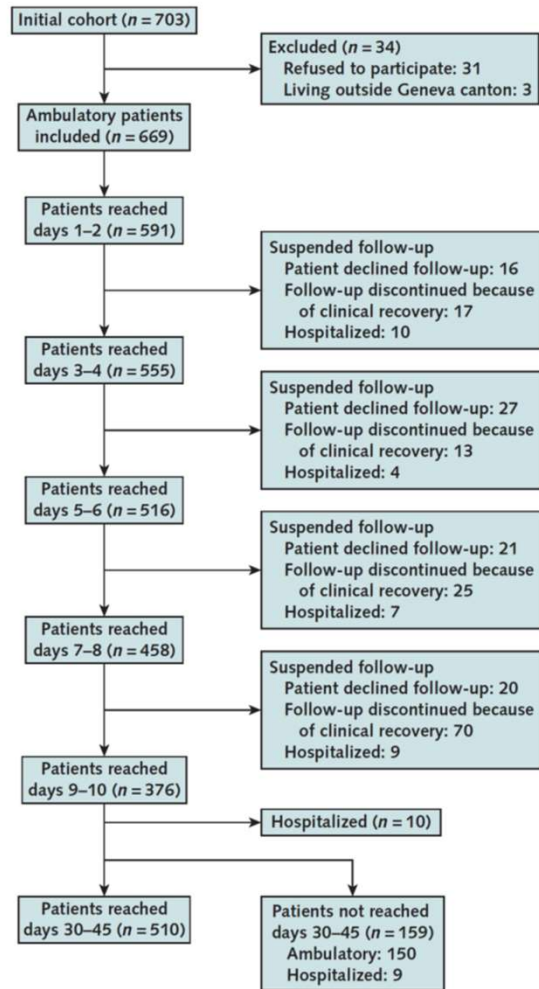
Initial cohort ($n = 703$)

Excluded ($n = 34$)
Refused to participate: 31
Living outside Geneva canton: 3

Ambulatory patients included ($n = 669$)

Patients reached days 1–2 ($n = 591$)

Suspended follow-up
Patient declined follow-up: 16
Follow-up discontinued because of clinical recovery: 17
Hospitalized: 10

Patients reached days 3–4 ($n = 555$)

Suspended follow-up
Patient declined follow-up: 27
Follow-up discontinued because of clinical recovery: 13
Hospitalized: 4

Patients reached days 5–6 ($n = 516$)

Suspended follow-up
Patient declined follow-up: 21
Follow-up discontinued because of clinical recovery: 25
Hospitalized: 7

Patients reached days 7–8 ($n = 458$)

Suspended follow-up
Patient declined follow-up: 20
Follow-up discontinued because of clinical recovery: 70
Hospitalized: 9

Patients reached days 9–10 ($n = 376$)

Hospitalized ($n = 10$)

Patients reached days 30–45 ($n = 510$)

Patients not reached days 30–45 ($n = 159$)
Ambulatory: 150
Hospitalized: 9